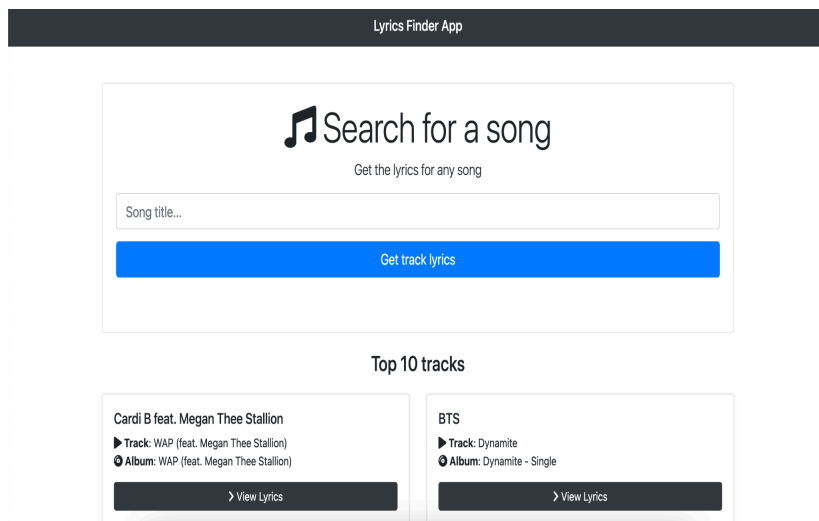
Lyrics Finder App

Search for a song

Get the lyrics for any song

Song title...

Get track lyrics

Top 10 tracks

Cardi B feat. Megan Thee Stallion

**Track**: WAP (feat. Megan Thee Stallion)
**Album**: WAP (feat. Megan Thee Stallion)

View Lyrics

BTS

**Track**: Dynamite
**Album**: Dynamite - Single

View Lyrics